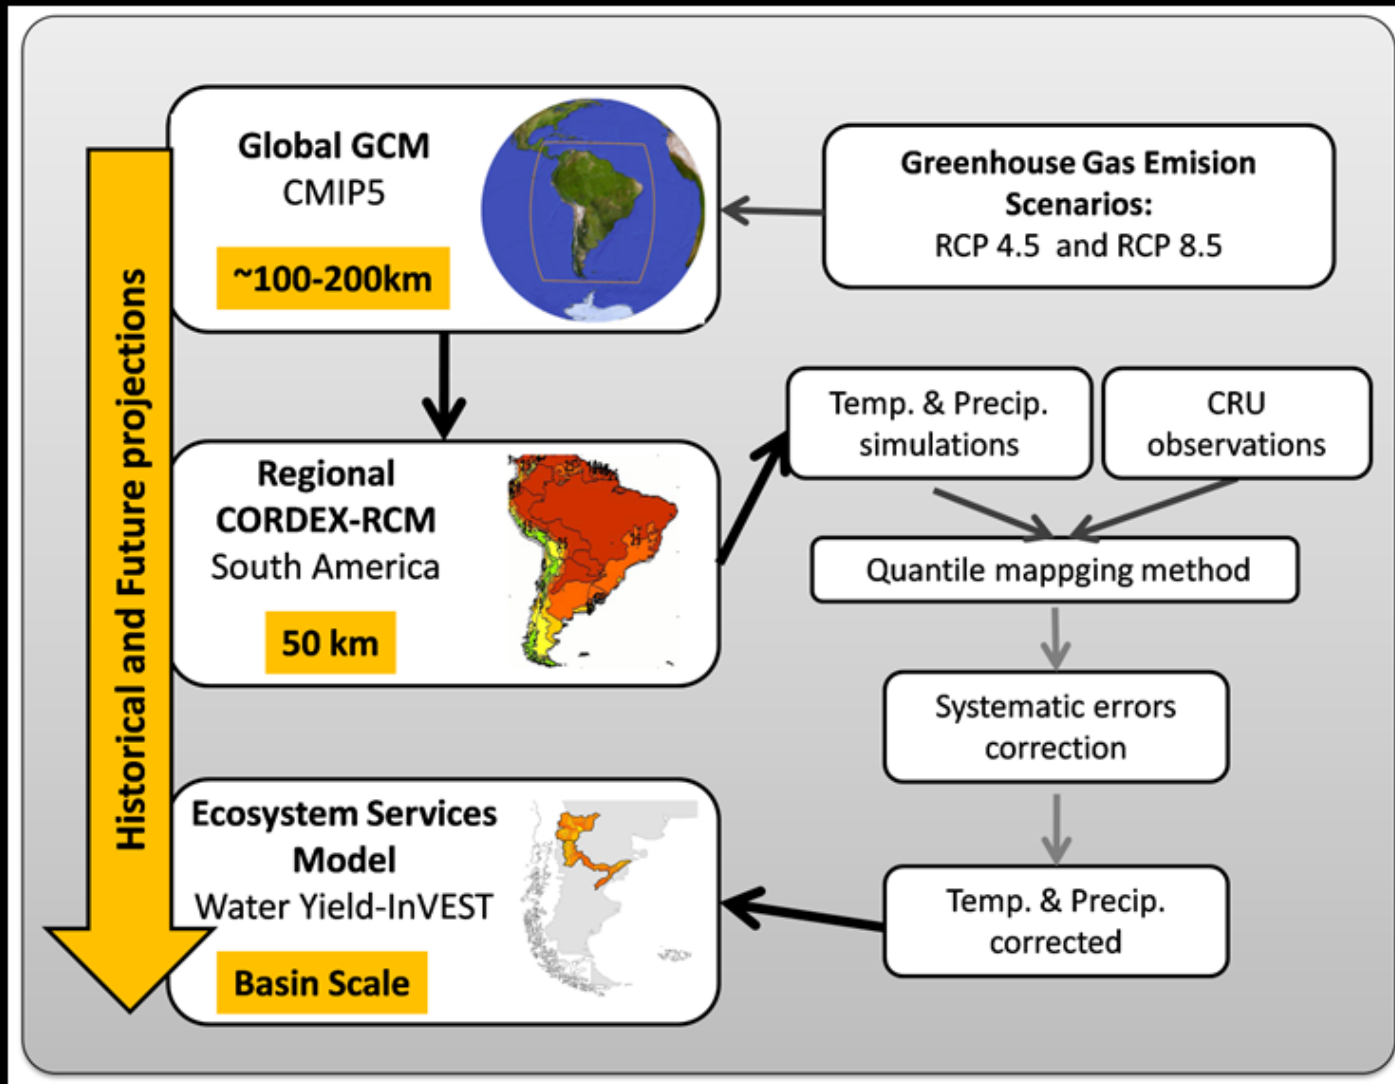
Historical and Future projections

Global GCM
CMIP5

~100-200km

Greenhouse Gas Emision Scenarios:
RCP 4.5 and RCP 8.5

Regional
CORDEX-RCM
South America

50 km

Temp. & Precip. simulations

CRU observations

Quantile mappging method

Systematic errors correction

Ecosystem Services Model
Water Yield-InVEST

Basin Scale

Temp. & Precip. corrected